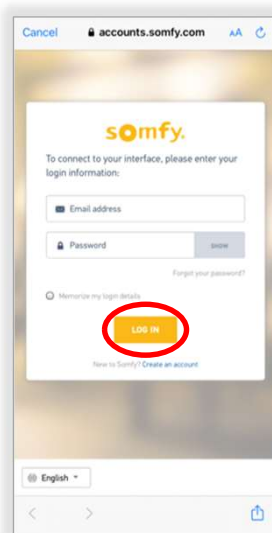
Cancel accounts.somfy.com AA

somfy.

To connect to your interface, please enter your login information:

Email address

Password SHOW

Forgot your password?

Memorize my login details

LOG IN

New to Somfy? Create an account

English